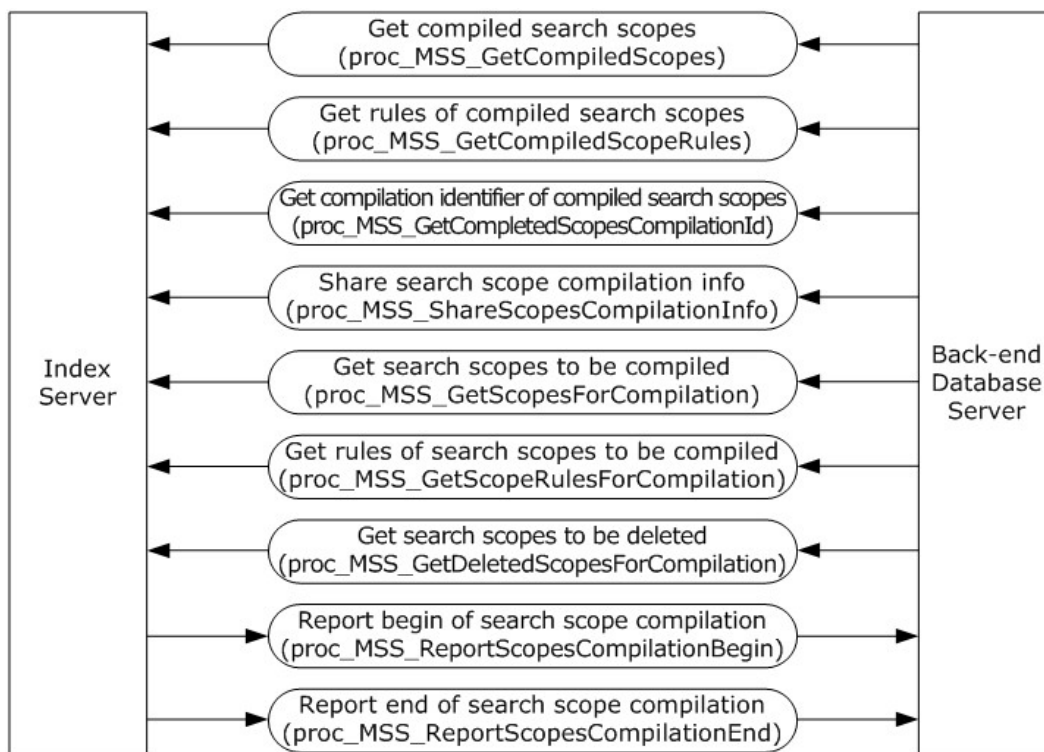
Index Server

Get compiled search scopes (proc_MSS_GetCompiledScopes)

Get rules of compiled search scopes (proc_MSS_GetCompiledScopeRules)

Get compilation identifier of compiled search scopes (proc_MSS_GetCompletedScopesCompilationId)

Share search scope compilation info (proc_MSS_ShareScopesCompilationInfo)

Get search scopes to be compiled (proc_MSS_GetScopesForCompilation)

Get rules of search scopes to be compiled (proc_MSS_GetScopeRulesForCompilation)

Get search scopes to be deleted (proc_MSS_GetDeletedScopesForCompilation)

Report begin of search scope compilation (proc_MSS_ReportScopesCompilationBegin)

Report end of search scope compilation (proc_MSS_ReportScopesCompilationEnd)

Back-end Database Server